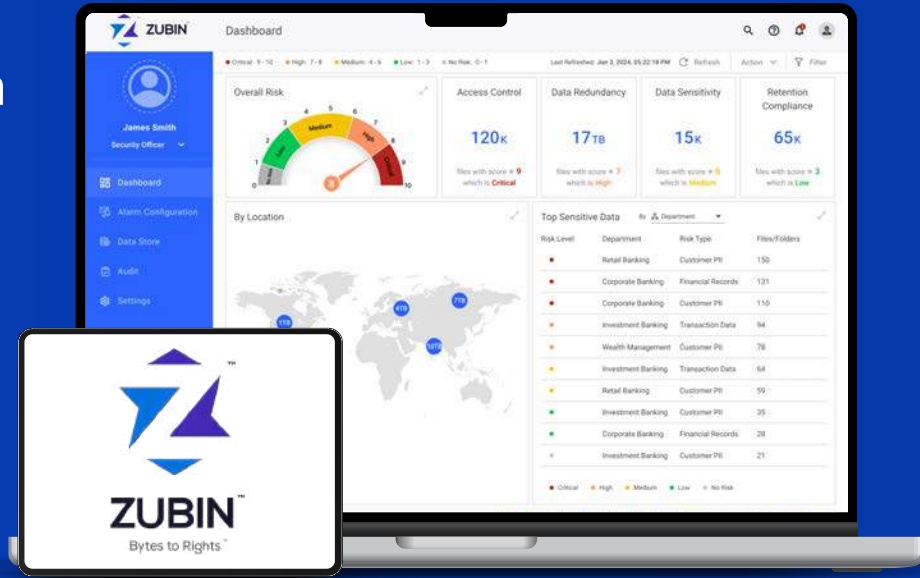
ZUBIN Dashboard

● Critical: 9 - 10 ● High: 7 - 8 ● Medium: 4 - 6 ● Low: 1 - 3 ● No Risk: 0 - 1

Last Refreshed: Jan 3, 2024, 05:22:18 PM Refresh Action Filter

James Smith
Security Officer

Dashboard
Alarm Configuration
Data Store
Audit
Settings

Overall Risk
0 1 2 3 4 5 6 7 8 9 10
No Risk Low Medium High Critical
8

Access Control
120K
files with score = 9 which is Critical

Data Redundancy
17TB
files with score = 7 which is High

Data Sensitivity
15K
files with score = 6 which is Medium

Retention Compliance
65K
files with score = 3 which is Low

By Location
11B 41B 77B 10TB

Top Sensitive Data By Department

| Risk Level | Department | Risk Type | Files/Folders |
|---|---|---|---|
| ● | Retail Banking | Customer PII | 150 |
| ● | Corporate Banking | Financial Records | 131 |
| ● | Corporate Banking | Customer PII | 110 |
| ● | Investment Banking | Transaction Data | 94 |
| ● | Wealth Management | Customer PII | 78 |
| ● | Investment Banking | Transaction Data | 64 |
| ● | Retail Banking | Customer PII | 59 |
| ● | Investment Banking | Customer PII | 35 |
| ● | Corporate Banking | Financial Records | 28 |
| ● | Investment Banking | Customer PII | 21 |

● Critical ● High ● Medium ● Low ● No Risk

ZUBIN™
Bytes to Rights™